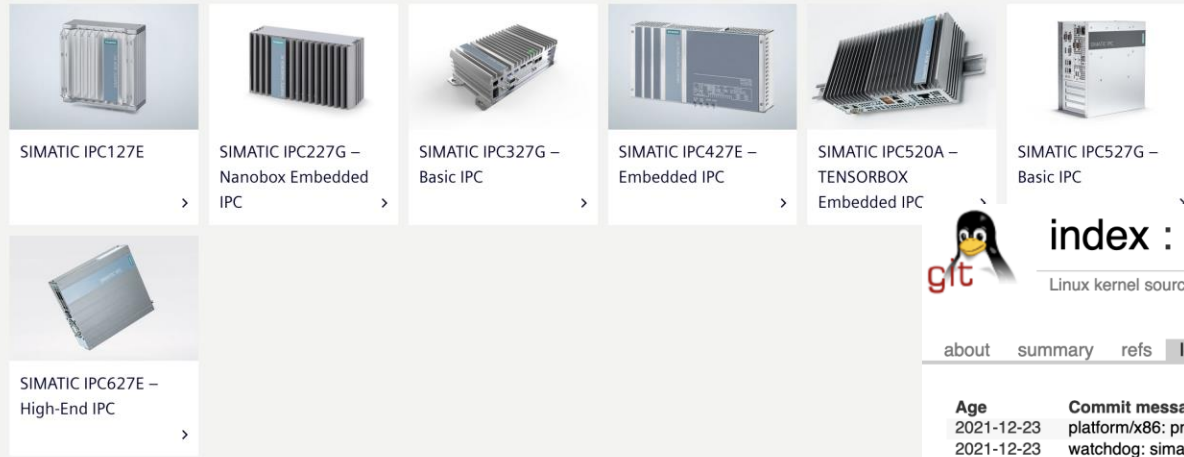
SIMATIC IPC127E
›

SIMATIC IPC227G – Nanobox Embedded IPC
›

SIMATIC IPC327G – Basic IPC
›

SIMATIC IPC427E – Embedded IPC
›

SIMATIC IPC520A – TENSORBOX Embedded IPC
›

SIMATIC IPC527G – Basic IPC

SIMATIC IPC627E – High-End IPC
›

git

index :

Linux kernel sourc

about summary refs l

| Age | Commit messa |
|---|---|
| 2021-12-23 | platform/x86: pr |
| 2021-12-23 | watchdog: sima |